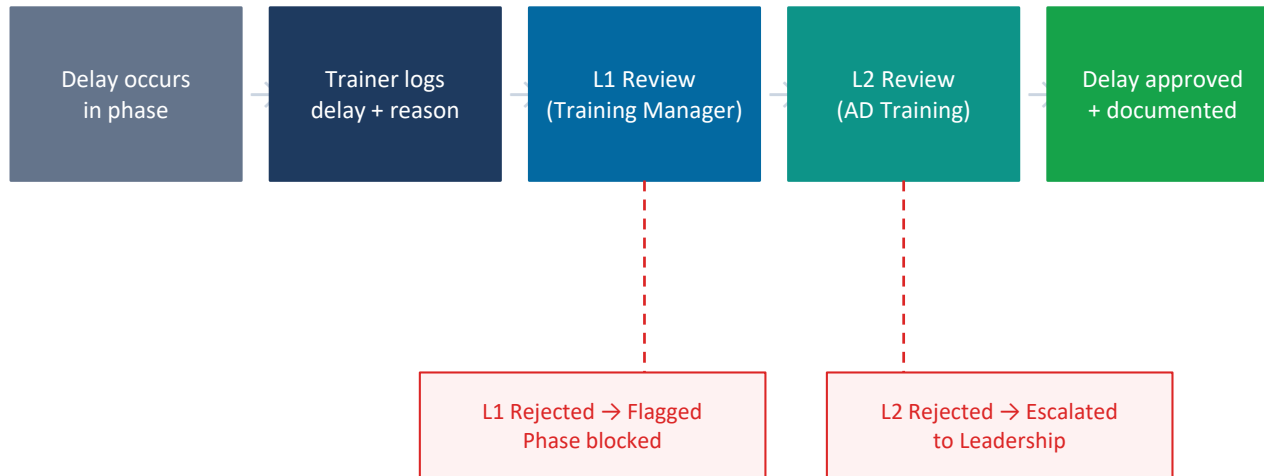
Delay occurs in phase

Trainer logs delay + reason

L1 Review (Training Manager)

L2 Review (AD Training)

Delay approved + documented

L1 Rejected → Flagged Phase blocked

L2 Rejected → Escalated to Leadership